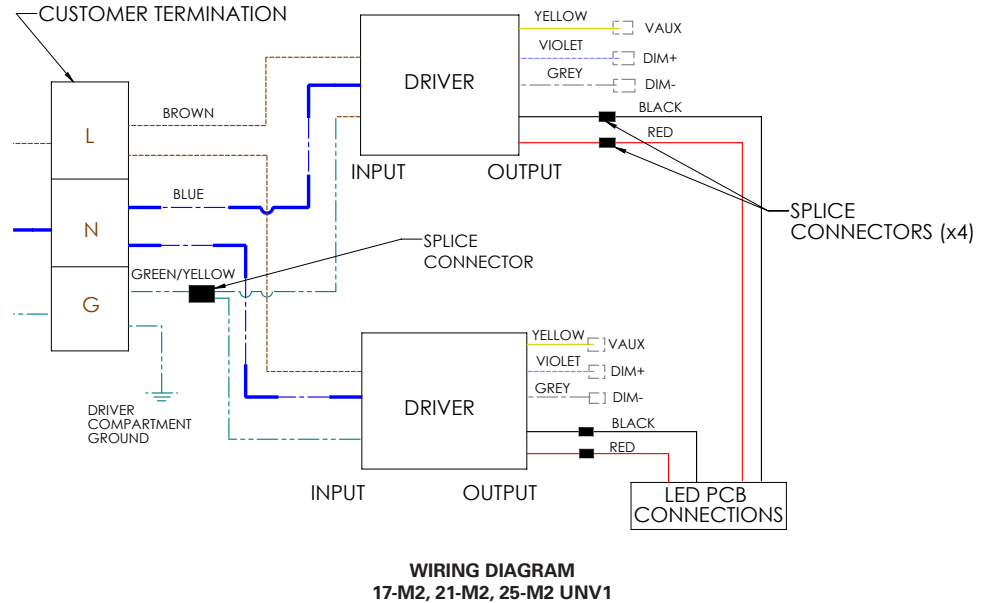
CUSTOMER TERMINATION

L

N

G

BROWN

BLUE

GREEN/YELLOW

DRIVER COMPARTMENT GROUND

SPLICE CONNECTOR

DRIVER

INPUT

OUTPUT

YELLOW

VAUX

VIOLET

DIM+

GREY

DIM-

BLACK

RED

SPLICE CONNECTORS (x4)

DRIVER

INPUT

OUTPUT

YELLOW

VAUX

VIOLET

DIM+

GREY

DIM-

BLACK

RED

LED PCB CONNECTIONS

WIRING DIAGRAM
17-M2, 21-M2, 25-M2 UNV1